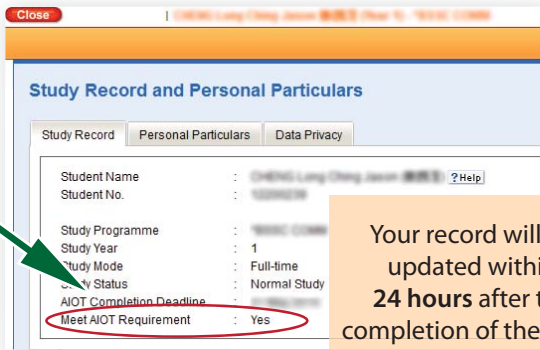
Close | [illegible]

Study Record and Personal Particulars

Study Record | Personal Particulars | Data Privacy

Student Name : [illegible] ?Help
Student No. : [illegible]

Study Programme : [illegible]
Study Year : 1
Study Mode : Full-time
Study Status : Normal Study
AIOT Completion Deadline : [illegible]
Meet AIOT Requirement : Yes

Your record will updated withi **24 hours** after t completion of the